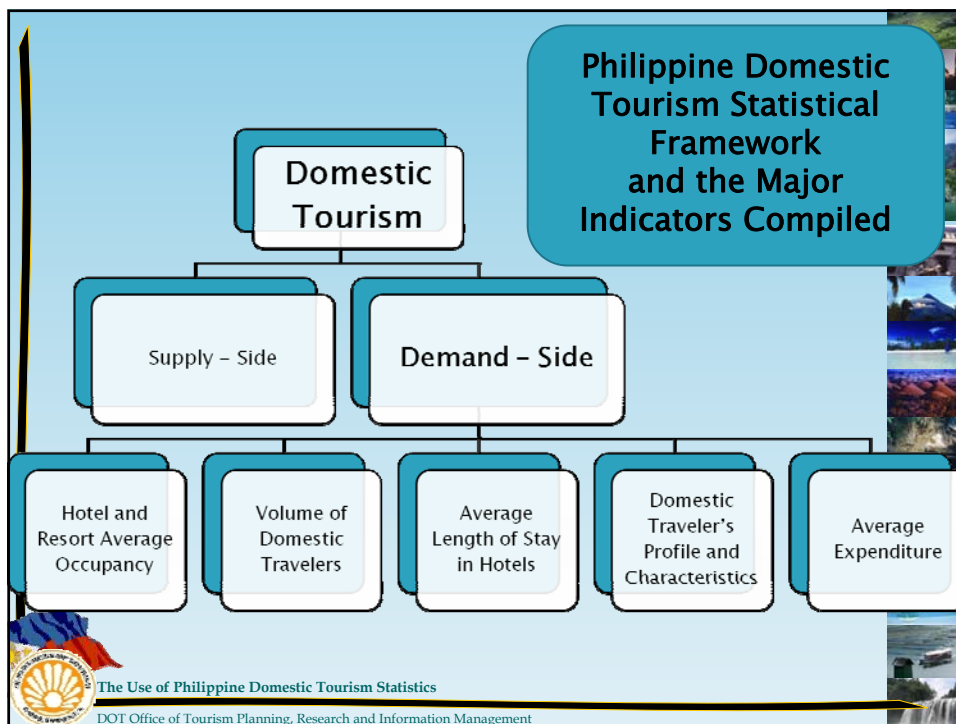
Philippine Domestic Tourism Statistical Framework and the Major Indicators Compiled

Domestic Tourism

Supply – Side

Demand – Side

Hotel and Resort Average Occupancy

Volume of Domestic Travelers

Average Length of Stay in Hotels

Domestic Traveler's Profile and Characteristics

Average Expenditure

The Use of Philippine Domestic Tourism Statistics

DOT Office of Tourism Planning, Research and Information Management